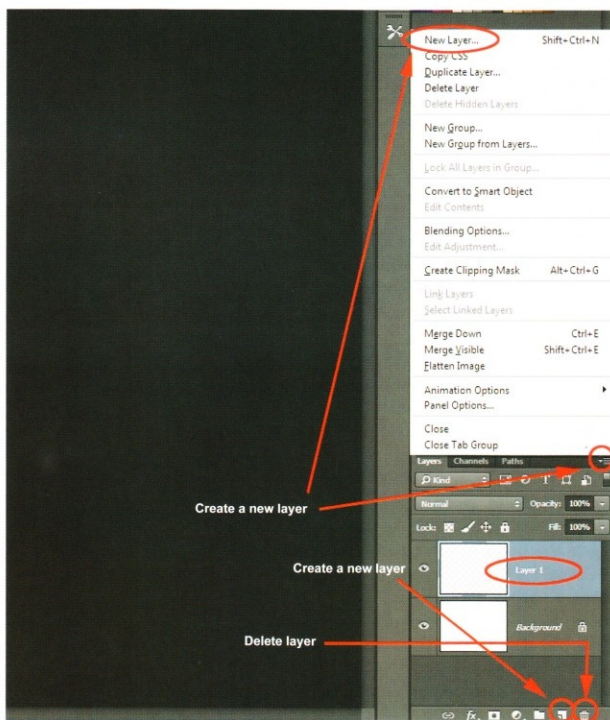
New Layer... Shift+Ctrl+N
Copy CSS
Duplicate Layer...
Delete Layer
Delete Hidden Layers

New Group...
New Group from Layers...

Lock All Layers in Group...

Convert to Smart Object
Edit Contents

Blending Options...
Edit Adjustment...

Create Clipping Mask Alt+Ctrl+G

Link Layers
Select Linked Layers

Merge Down Ctrl+E
Merge Visible Shift+Ctrl+E
Flatten Image

Animation Options
Panel Options...

Close
Close Tab Group

Layers Channels Paths
Kind
Normal Opacity: 100%
Lock: Fill: 100%
Layer 1
Background

Create a new layer
Create a new layer
Delete layer